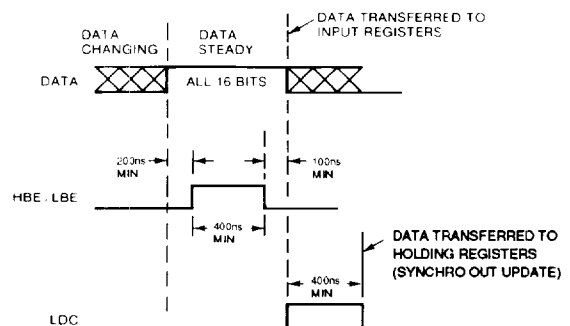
DATA CHANGING

DATA STEADY

DATA TRANSFERRED TO INPUT REGISTERS

DATA

ALL 16 BITS

200ns MIN

100ns MIN

HBE, LBE

400ns MIN

DATA TRANSFERRED TO HOLDING REGISTERS (SYNCHRO OUT UPDATE)

400ns MIN

LDC